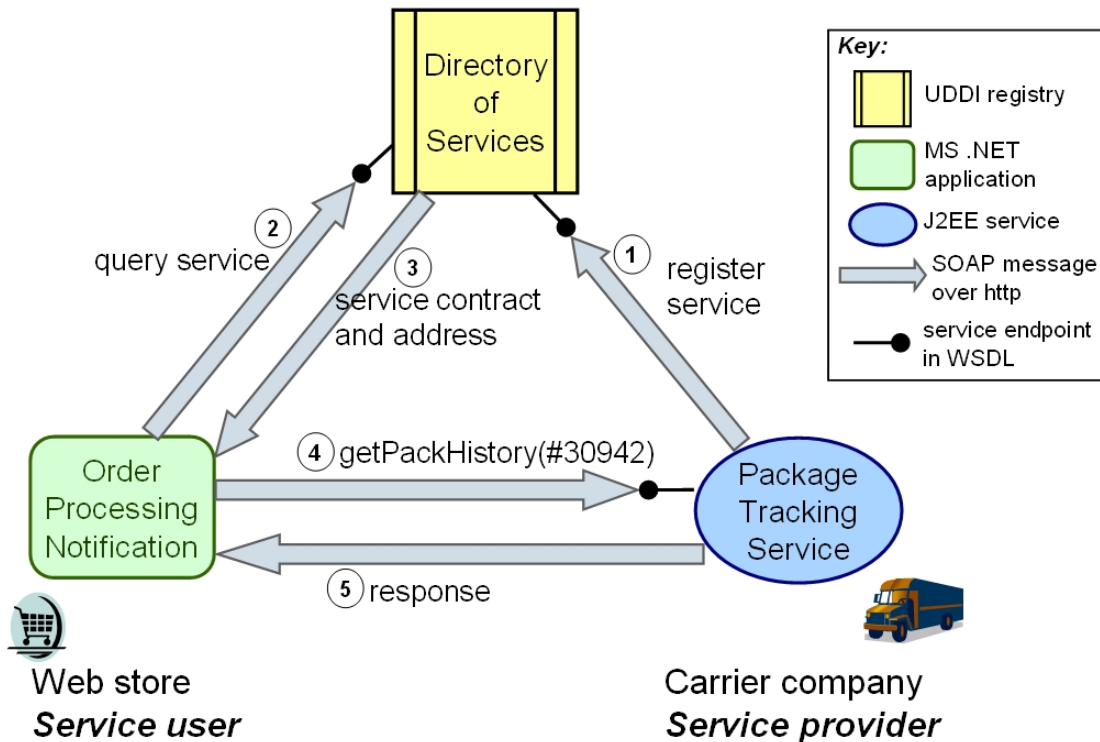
Directory of Services

Key:

UDDI registry

MS .NET application

J2EE service

SOAP message over http

service endpoint in WSDL

2 query service

3 service contract and address

1 register service

Order Processing Notification

4 getPackHistory(#30942)

Package Tracking Service

5 response

Web store
*Service user*

Carrier company
*Service provider*